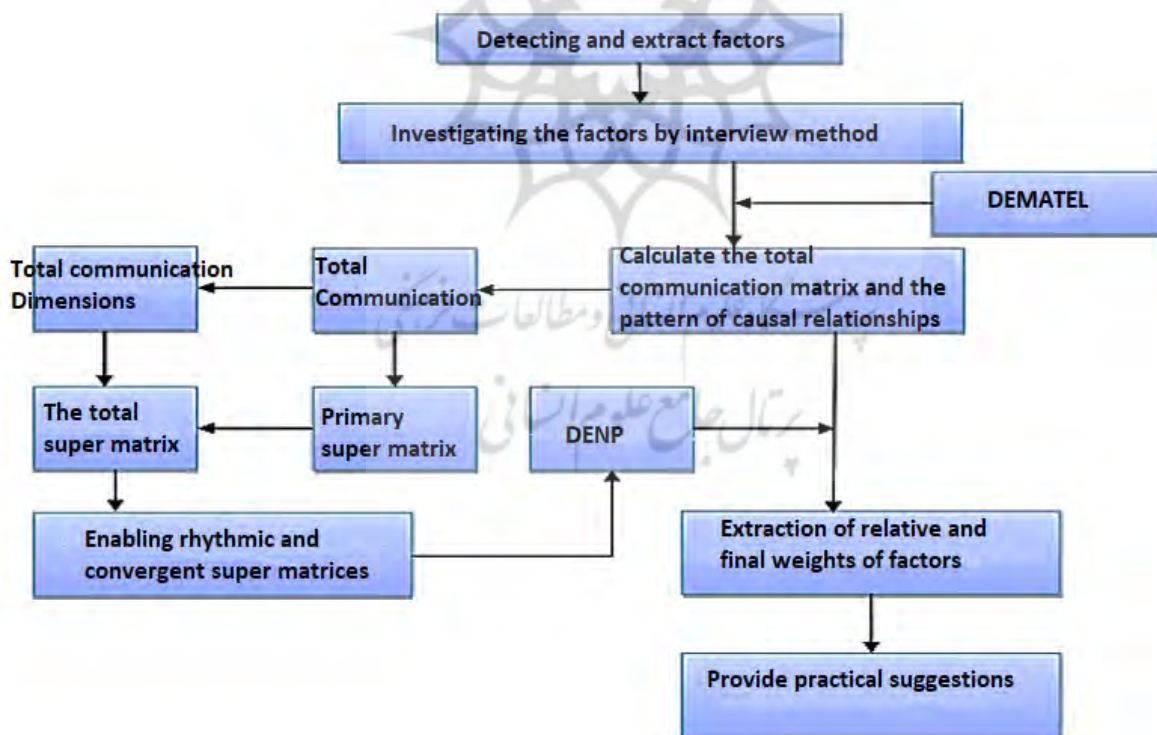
Detecting and extract factors

Investigating the factors by interview method

DEMATEL

Calculate the total communication matrix and the pattern of causal relationships

Total Communication

Total communication Dimensions

The total super matrix

Primary super matrix

DENP

Enabling rhythmic and convergent super matrices

Extraction of relative and final weights of factors

Provide practical suggestions

پرتال جامع علوم انسانی